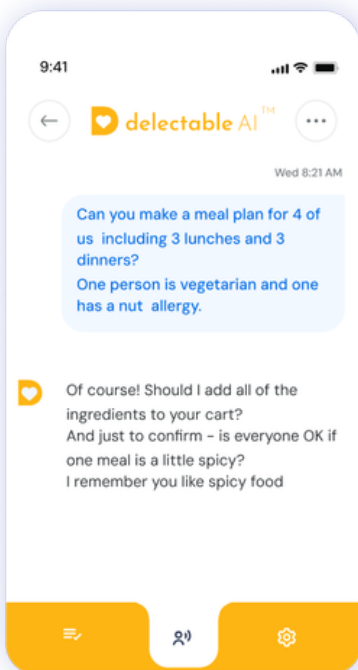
9:41

delectable AI™

Wed 8:21 AM

Can you make a meal plan for 4 of us including 3 lunches and 3 dinners?
One person is vegetarian and one has a nut allergy.

Of course! Should I add all of the ingredients to your cart?
And just to confirm - is everyone OK if one meal is a little spicy?
I remember you like spicy food